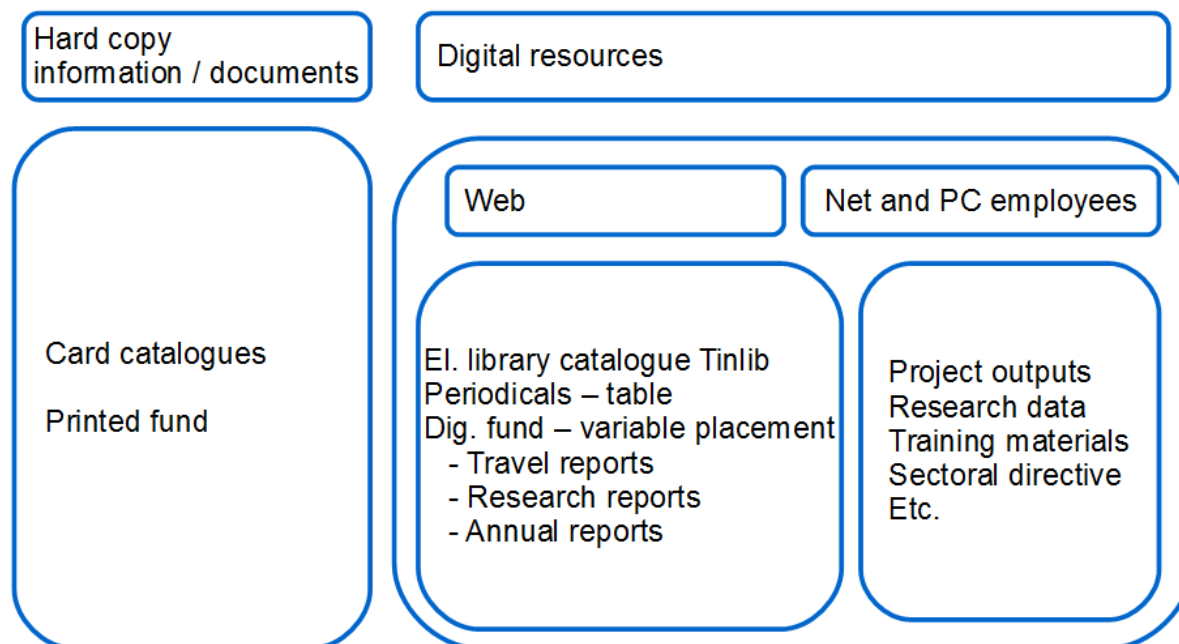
Hard copy information / documents

Digital resources

Card catalogues

Printed fund

Web

Net and PC employees

El. library catalogue Tinlib
Periodicals – table
Dig. fund – variable placement
- Travel reports
- Research reports
- Annual reports

Project outputs
Research data
Training materials
Sectoral directive
Etc.